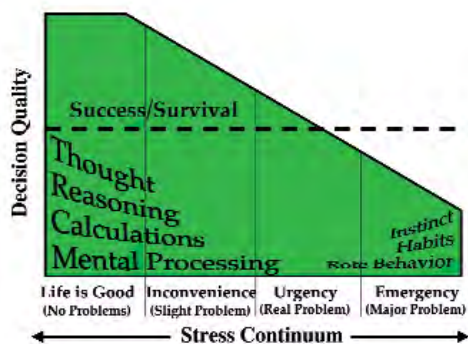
Decision Quality

Success/Survival

Thought
Reasoning
Calculations
Mental Processing

Instinct
Habits
Rote Behavior

Life is Good
(No Problems)

Inconvenience
(Slight Problem)

Urgency
(Real Problem)

Emergency
(Major Problem)

Stress Continuum